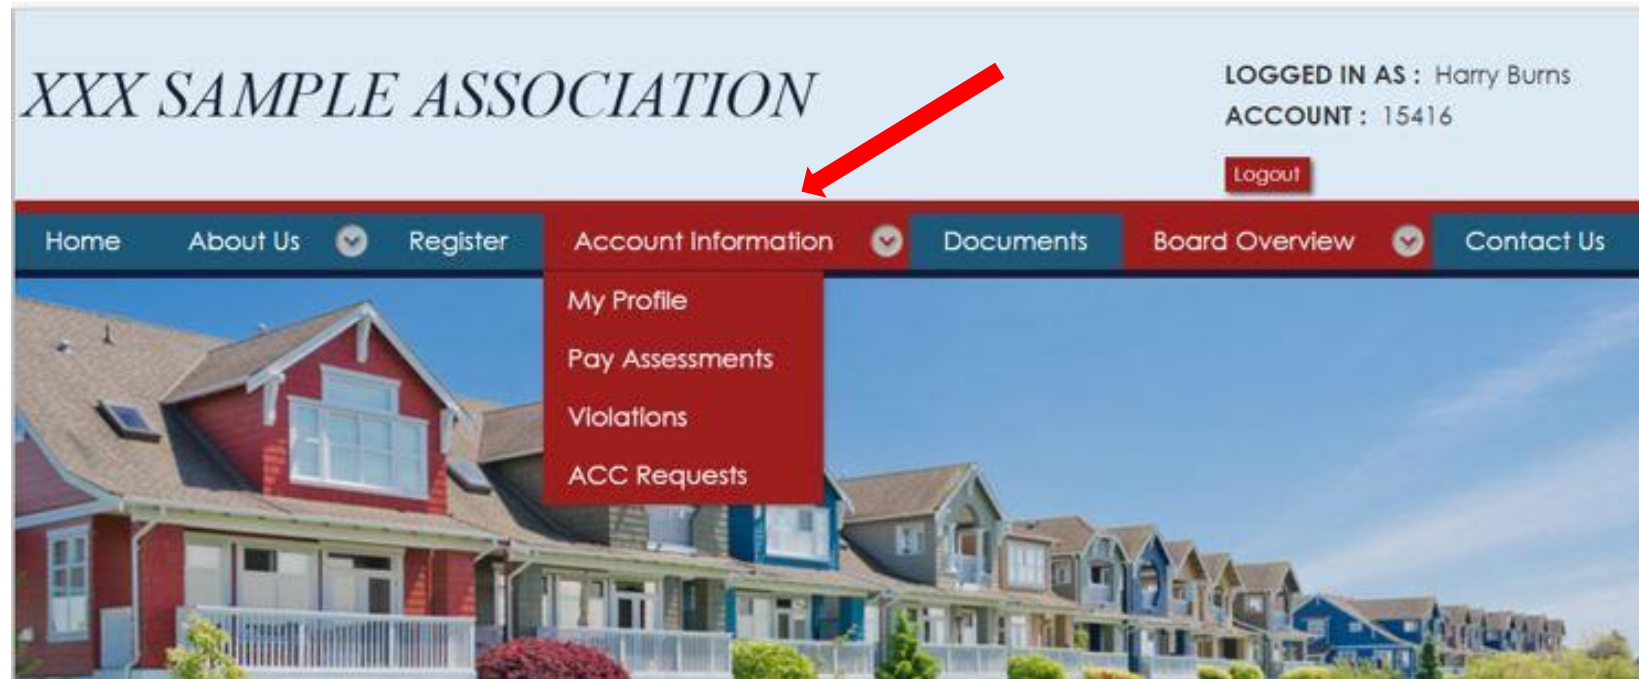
XXX SAMPLE ASSOCIATION

LOGGED IN AS : Harry Burns
ACCOUNT : 15416

Logout

Home About Us Register Account Information Documents Board Overview Contact Us

My Profile
Pay Assessments
Violations
ACC Requests